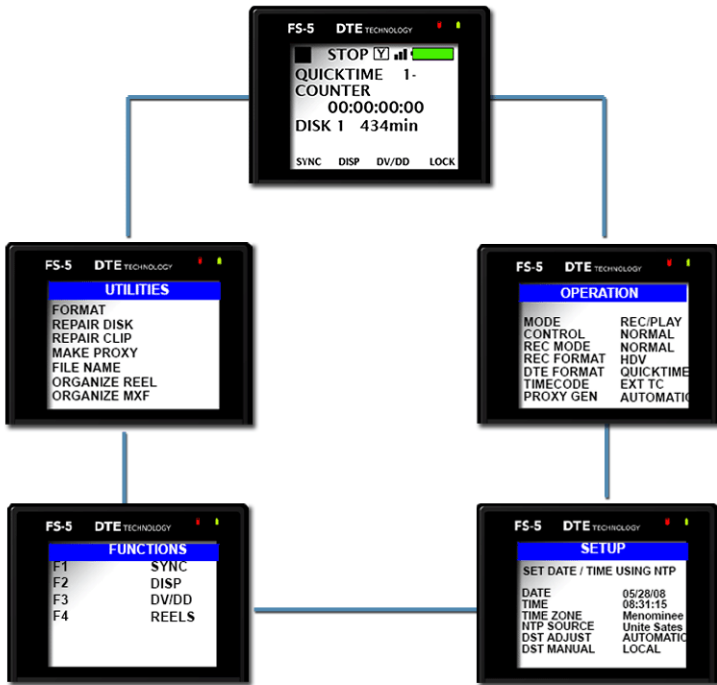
FS-5 DTE TECHNOLOGY
STOP Y
QUICKTIME 1-
COUNTER
00:00:00:00
DISK 1 434min
SYNC DISP DV/DD LOCK

FS-5 DTE TECHNOLOGY
UTILITIES
FORMAT
REPAIR DISK
REPAIR CLIP
MAKE PROXY
FILE NAME
ORGANIZE REEL
ORGANIZE MXF

FS-5 DTE TECHNOLOGY
OPERATION

| | |
|---|---|
| MODE | REC/PLAY |
| CONTROL | NORMAL |
| REC MODE | NORMAL |
| REC FORMAT | HDV |
| DTE FORMAT | QUICKTIME |
| TIMECODE | EXT TC |
| PROXY GEN | AUTOMATIC |

FS-5 DTE TECHNOLOGY
FUNCTIONS

| | |
|---|---|
| F1 | SYNC |
| F2 | DISP |
| F3 | DV/DD |
| F4 | REELS |

FS-5 DTE TECHNOLOGY
SETUP
SET DATE / TIME USING NTP

| | |
|---|---|
| DATE | 05/28/08 |
| TIME | 08:31:15 |
| TIME ZONE | Menominee |
| NTP SOURCE | Unite Sates |
| DST ADJUST | AUTOMATIC |
| DST MANUAL | LOCAL |